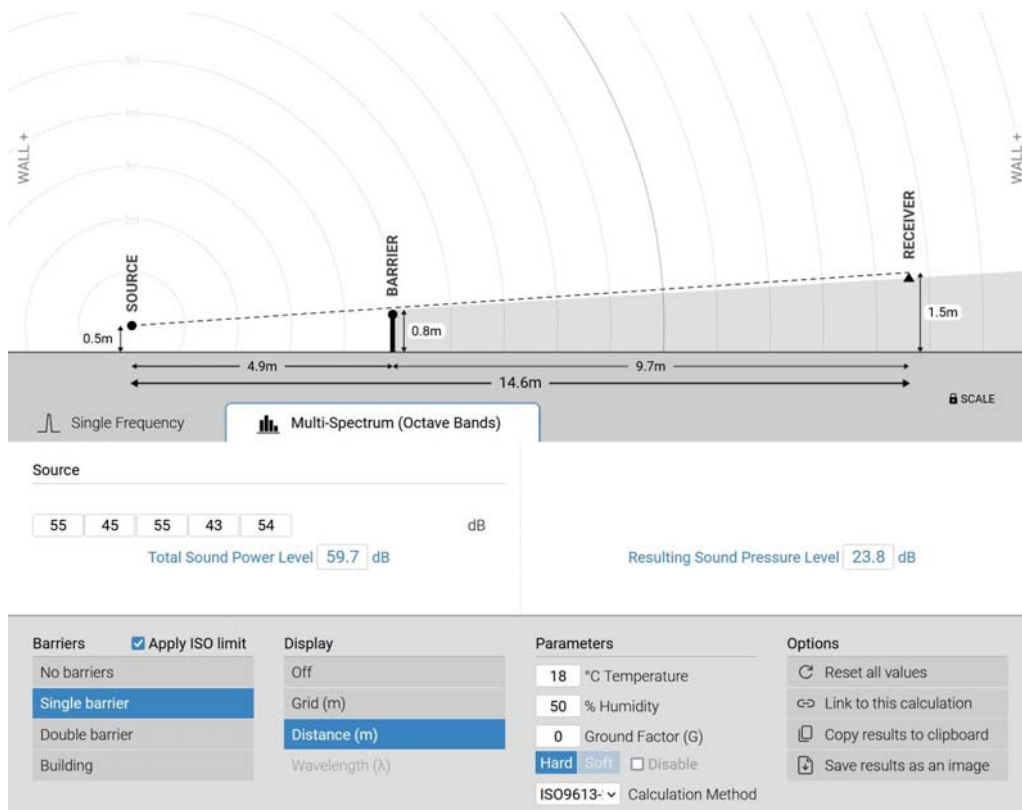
WALL +

WALL +

SOURCE

BARRIER

RECEIVER

0.5m

0.8m

1.5m

4.9m

9.7m

14.6m

SCALE

Single Frequency

Multi-Spectrum (Octave Bands)

Source

| 55 | 45 | 55 | 43 | 54 |
|---|---|---|---|---|

dB

Total Sound Power Level 59.7 dB

Resulting Sound Pressure Level 23.8 dB

Barriers
Apply ISO limit
No barriers
Single barrier
Double barrier
Building

Display
Off
Grid (m)
Distance (m)
Wavelength (λ)

Parameters
18 °C Temperature
50 % Humidity
0 Ground Factor (G)
Hard Soft Disable
ISO9613- Calculation Method

Options
Reset all values
Link to this calculation
Copy results to clipboard
Save results as an image